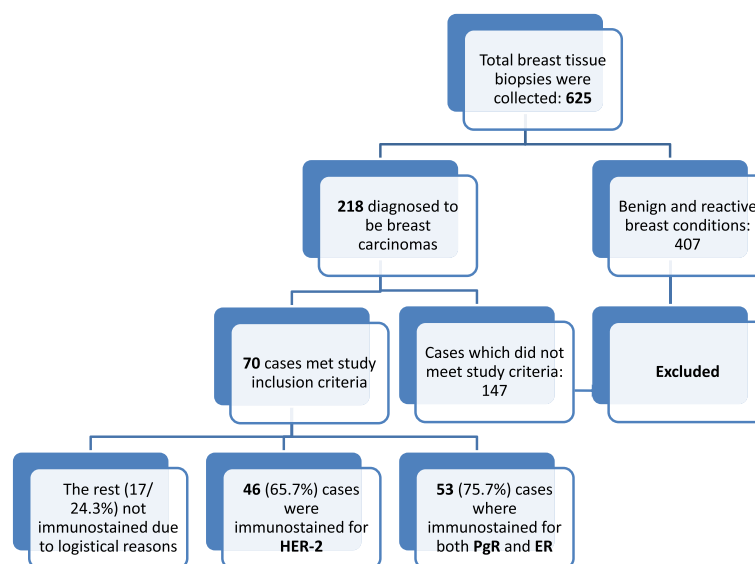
Total breast tissue biopsies were collected: **625**

**218** diagnosed to be breast carcinomas

Benign and reactive breast conditions: 407

**70** cases met study inclusion criteria

Cases which did not meet study criteria: 147

**Excluded**

The rest (17/ 24.3%) not immunostained due to logistical reasons

**46** (65.7%) cases were immunostained for **HER-2**

**53** (75.7%) cases where immunostained for both **PgR** and **ER**